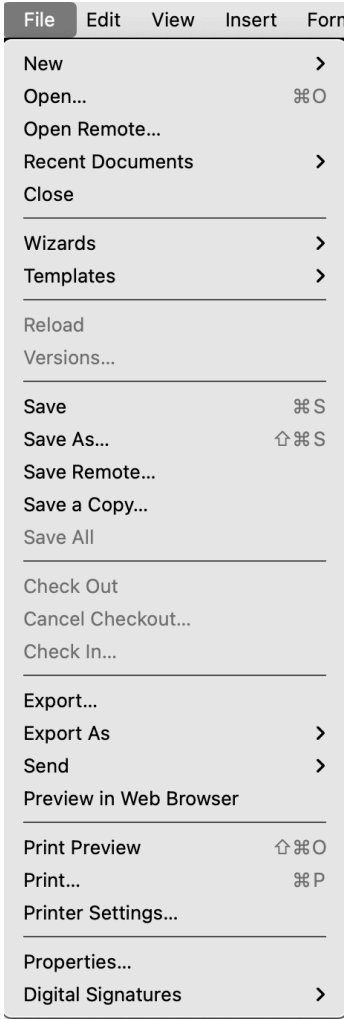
File Edit View Insert Forr

New >
Open... ⌘O
Open Remote...
Recent Documents >
Close

Wizards >
Templates >

Reload
Versions...

Save ⌘S
Save As... ⇧⌘S
Save Remote...
Save a Copy...
Save All

Check Out
Cancel Checkout...
Check In...

Export...
Export As >
Send >
Preview in Web Browser

Print Preview ⇧⌘O
Print... ⌘P
Printer Settings...

Properties...
Digital Signatures >